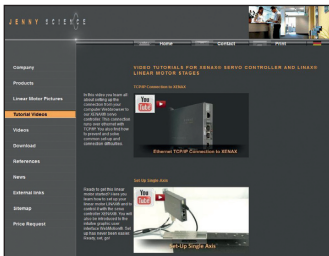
JENNY SCIENCE

Home
Contact
Print

Company
Products
Linear Motor Pictures
Tutorial Videos
Videos
Download
References
News
External links
Sitemap
Price Request

VIDEO TUTORIALS FOR XENAX SERVO CONTROLLER AND LINAX LINEAR MOTOR STAGES

TCP/IP Connection to XENAX

In this video you learn all about setting up the connection from your Computer/Webbrowser to our XENAX® servo controller. Your connection runs over ethernet with TCP/IP. You also find how to prevent and solve common setup and connection difficulties.

You Tube

Ethernet TCP/IP Connection to XENAX

Set Up Single Axis

Ready to get the linear motor started? Here you learn how to set up your linear motor LINAX® and to control it with the servo controller XENAX®. You will you be introduced to the intuitive graphic user interface WebMotion®. Set up has never been easier. Ready, set, go!

You Tube

Set-Up Single Axis